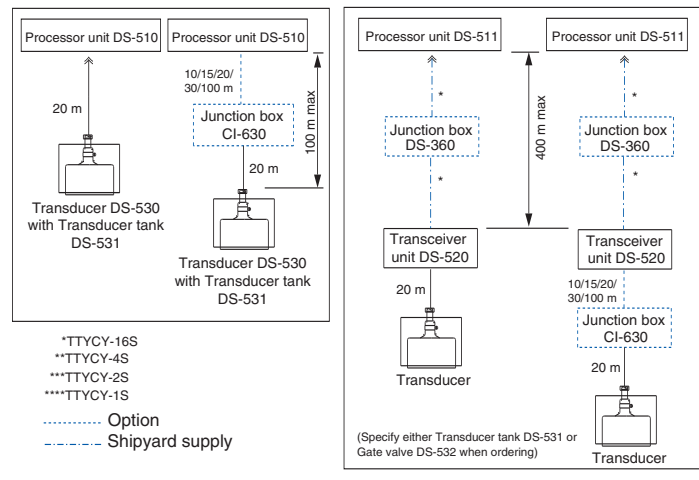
Processor unit DS-510

Processor unit DS-510

20 m

10/15/20/30/100 m

Junction box CI-630

100 m max

20 m

Transducer DS-530 with Transducer tank DS-531

Transducer DS-530 with Transducer tank DS-531

*TTYCY-16S
**TTYCY-4S
***TTYCY-2S
****TTYCY-1S
Option
Shipyard supply

Processor unit DS-511

Processor unit DS-511

*

*

Junction box DS-360

Junction box DS-360

400 m max

*

*

Transceiver unit DS-520

Transceiver unit DS-520

20 m

10/15/20/30/100 m

Junction box CI-630

Transducer

20 m

(Specify either Transducer tank DS-531 or Gate valve DS-532 when ordering)

Transducer